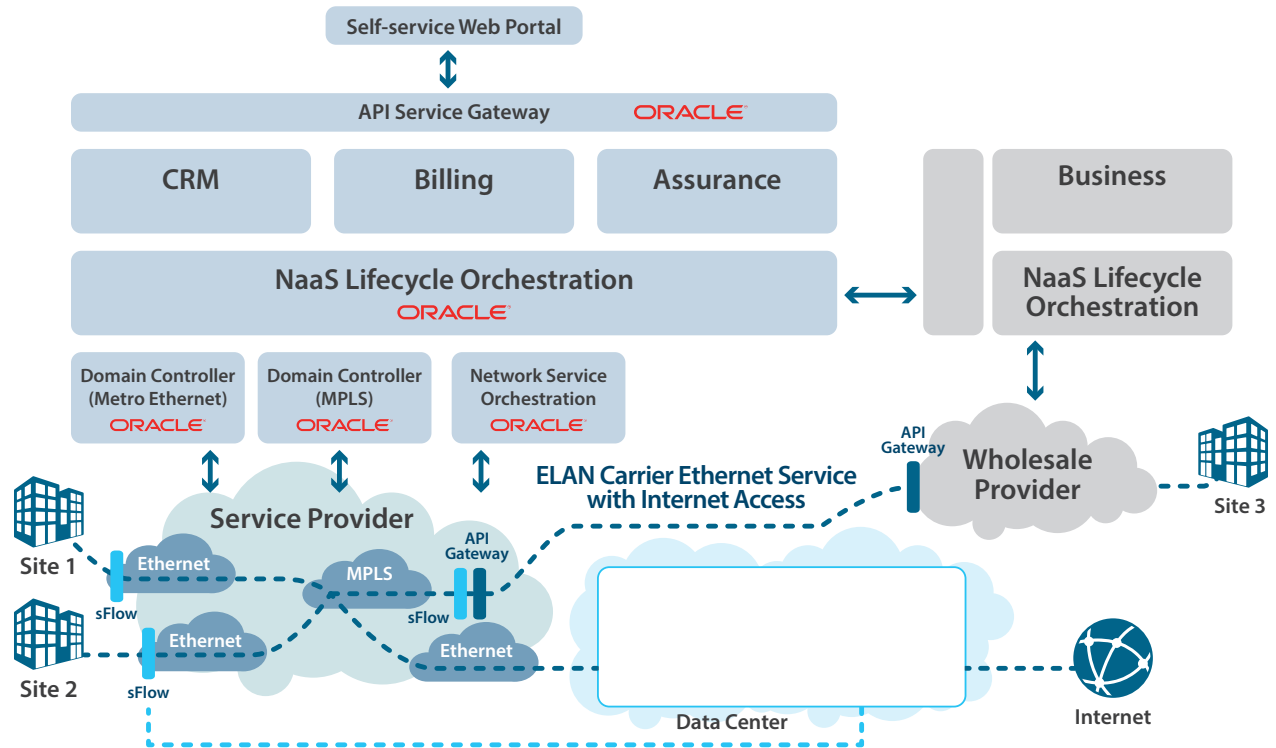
Self-service Web Portal

API Service Gateway ORACLE

CRM

Billing

Assurance

Business

NaaS Lifecycle Orchestration
ORACLE

NaaS Lifecycle Orchestration

Domain Controller (Metro Ethernet)
ORACLE

Domain Controller (MPLS)
ORACLE

Network Service Orchestration
ORACLE

API Gateway

Wholesale Provider

ELAN Carrier Ethernet Service with Internet Access

Service Provider

Site 1

Ethernet

sFlow

MPLS

API Gateway

sFlow

Site 3

Site 2

Ethernet

sFlow

Ethernet

Data Center

Internet